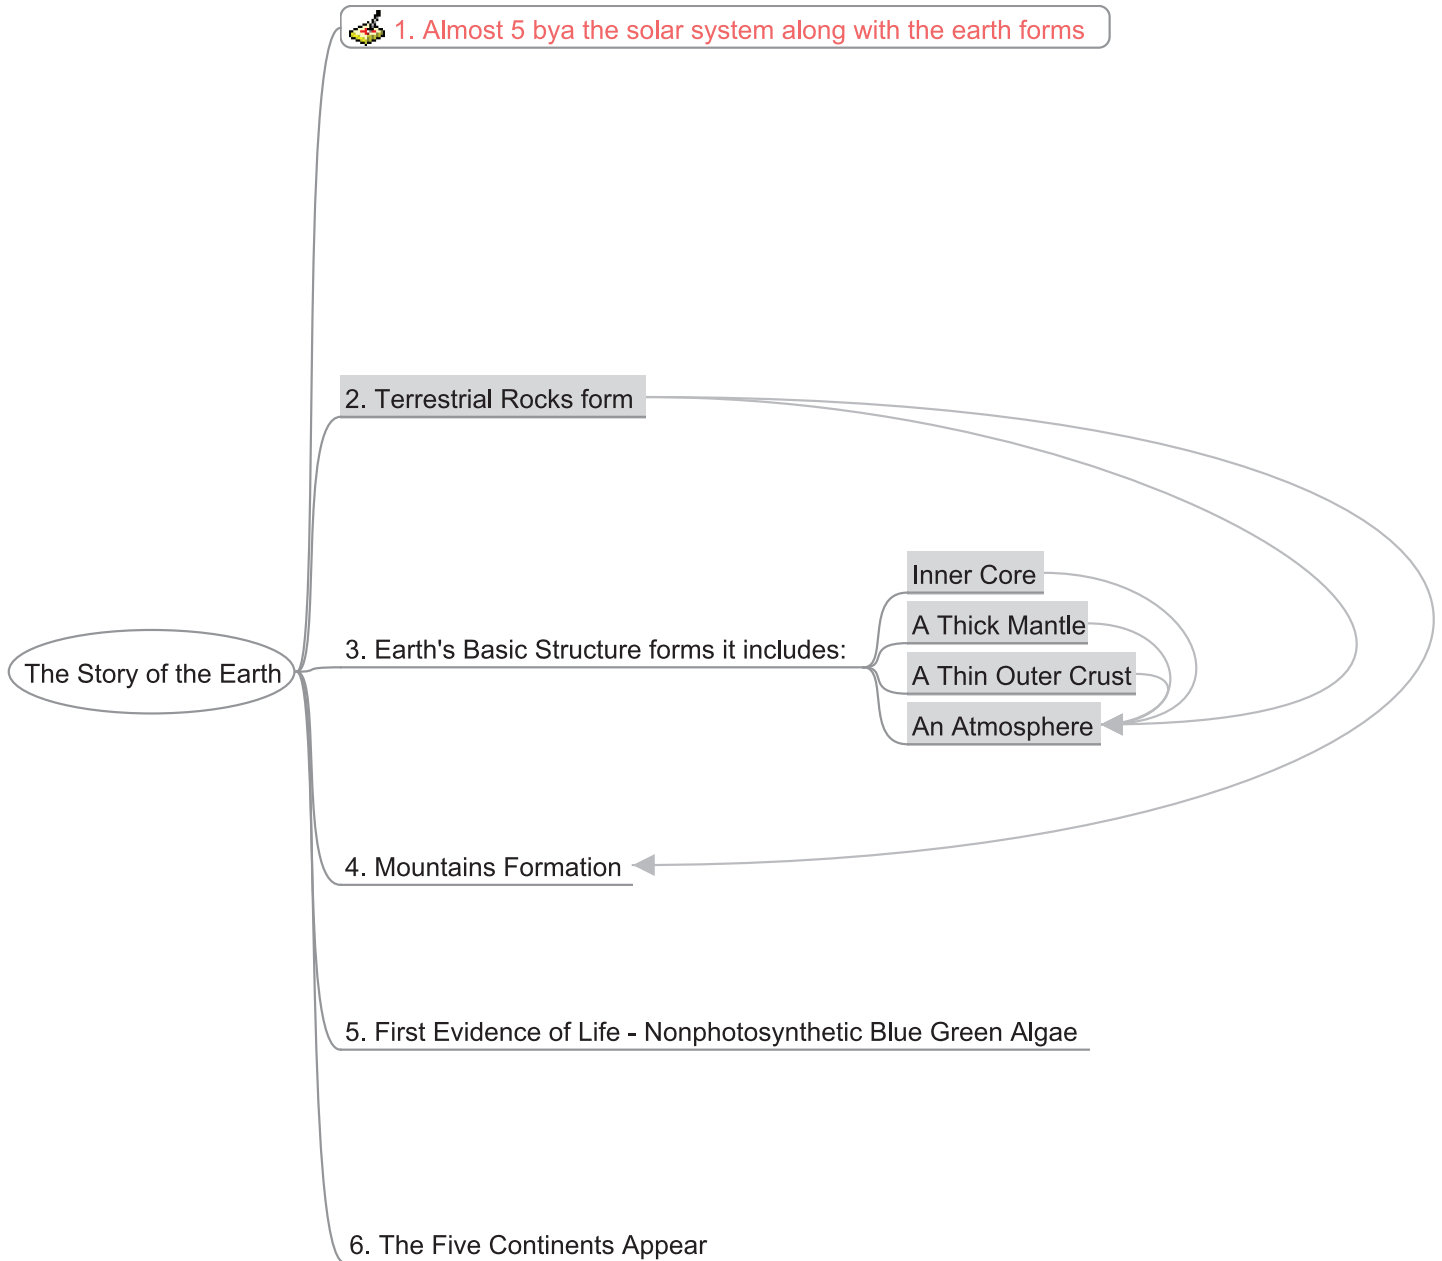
The Story of the Earth

1. Almost 5 bya the solar system along with the earth forms

2. Terrestrial Rocks form

3. Earth's Basic Structure forms it includes:

Inner Core

A Thick Mantle

A Thin Outer Crust

An Atmosphere

4. Mountains Formation

5. First Evidence of Life - Nonphotosynthetic Blue Green Algae

6. The Five Continents Appear